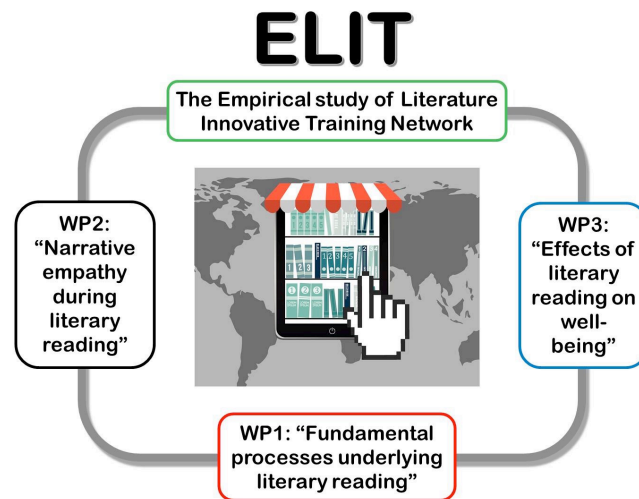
ELIT

The Empirical study of Literature Innovative Training Network

WP2: “Narrative empathy during literary reading”

WP3: “Effects of literary reading on well-being”

WP1: “Fundamental processes underlying literary reading”